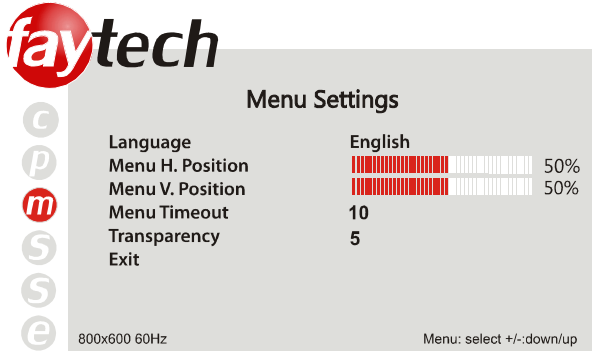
faytech

c
p
m
s
s
e

Menu Settings

| | |
|---|---|
| Language | English |
| Menu H. Position | 50% |
| Menu V. Position | 50% |
| Menu Timeout | 10 |
| Transparency | 5 |
| Exit | |

800x600 60Hz

Menu: select +/-:down/up